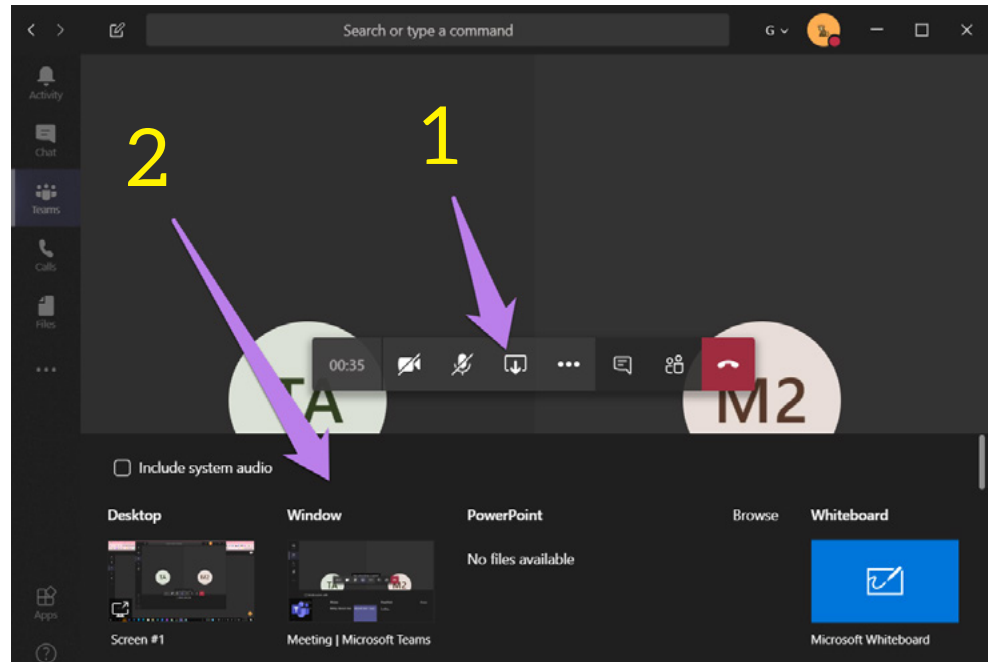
Search or type a command

G

Activity

Chat

Teams

Calls

Files

...

Apps

?

2

1

00:35

TA

M2

Include system audio

Desktop

Window

PowerPoint

Browse

Whiteboard

No files available

Screen #1

Meeting | Microsoft Teams

Microsoft Whiteboard